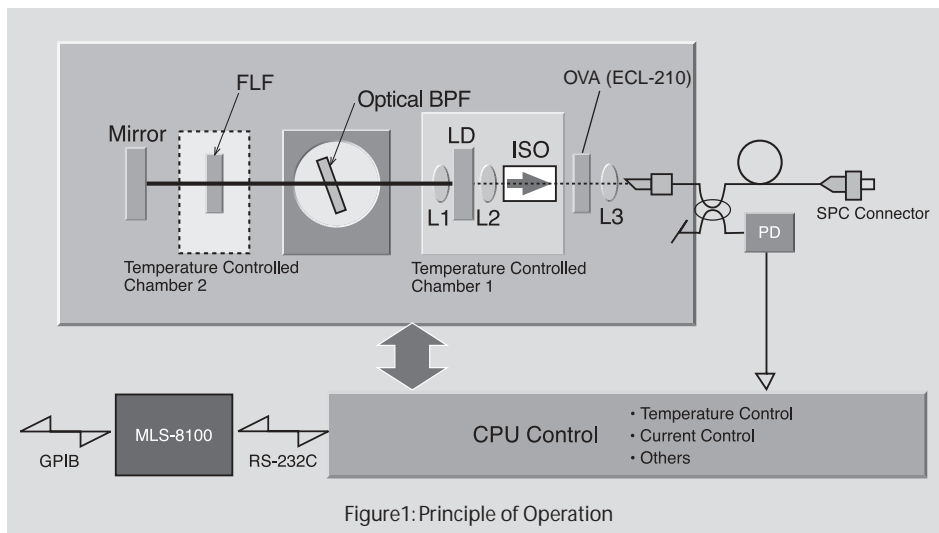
FLF
Optical BPF
OVA (ECL-210)
Mirror
LD
ISO
L1
L2
L3
SPC Connector
PD
Temperature Controlled Chamber 2
Temperature Controlled Chamber 1

MLS-8100
GPIB
RS-232C
CPU Control
・Temperature Control
・Current Control
・Others

Figure1: Principle of Operation